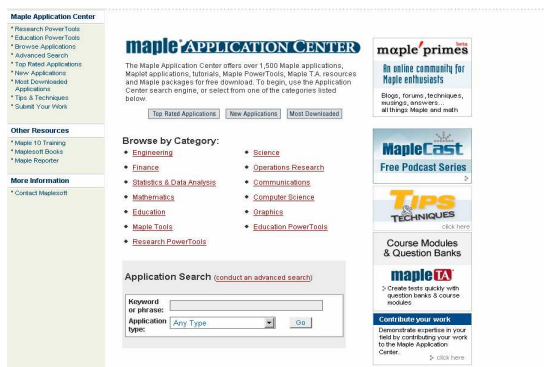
Maple Application Center
* Research PowerTools
* Education PowerTools
* Browse Applications
* Advanced Search
* Top Rated Applications
* New Applications
* Most Downloaded Applications
* Tips & Techniques
* Submit Your Work

Other Resources
* Maple 10 Training
* Maplesoft Books
* Maple Reporter

More Information
* Contact Maplesoft

maple APPLICATION CENTER

The Maple Application Center offers over 1,500 Maple applications, Maplet applications, tutorials, Maple PowerTools, Maple T.A. resources and Maple packages for free download. To begin, use the Application Center search engine, or select from one of the categories listed below.

Top Rated Applications | New Applications | Most Downloaded

Browse by Category:
Engineering
Science
Finance
Operations Research
Statistics & Data Analysis
Communications
Mathematics
Computer Science
Education
Graphics
Maple Tools
Education PowerTools
Research PowerTools

Application Search (conduct an advanced search)
Keyword or phrase:
Application type: Any Type
Go

maple primes
An online community for Maple enthusiasts
Blogs, forums, techniques, musings, answers... all things Maple and math

MapleCast
Free Podcast Series

TIPS & TECHNIQUES
click here

Course Modules & Question Banks
maple TA
Create tests quickly with question banks & course modules

Contribute your work
Demonstrate expertise in your field by contributing your work to the Maple Application Center.
click here